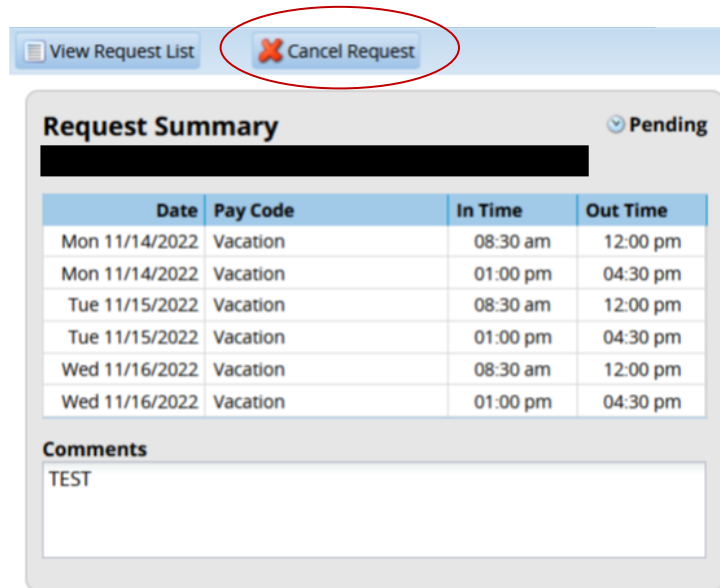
View Request List

Cancel Request

Request Summary

Pending

| Date | Pay Code | In Time | Out Time |
|---|---|---|---|
| Mon 11/14/2022 | Vacation | 08:30 am | 12:00 pm |
| Mon 11/14/2022 | Vacation | 01:00 pm | 04:30 pm |
| Tue 11/15/2022 | Vacation | 08:30 am | 12:00 pm |
| Tue 11/15/2022 | Vacation | 01:00 pm | 04:30 pm |
| Wed 11/16/2022 | Vacation | 08:30 am | 12:00 pm |
| Wed 11/16/2022 | Vacation | 01:00 pm | 04:30 pm |

Comments

TEST